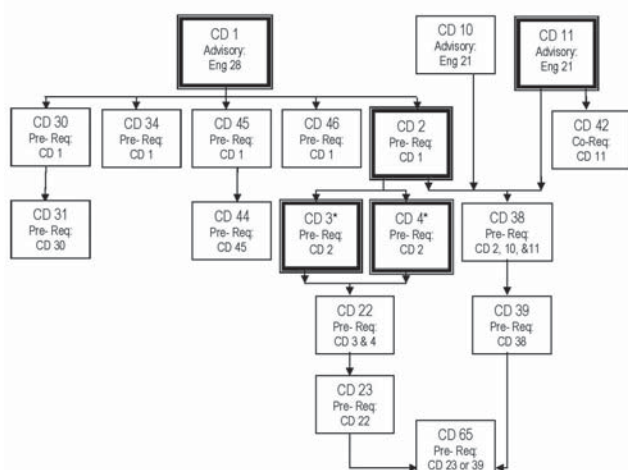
CD 1
Advisory:
Eng 28

CD 10
Advisory:
Eng 21

CD 11
Advisory:
Eng 21

CD 30
Pre- Req:
CD 1

CD 34
Pre- Req:
CD 1

CD 45
Pre- Req:
CD 1

CD 46
Pre- Req:
CD 1

CD 2
Pre- Req:
CD 1

CD 42
Co-Req:
CD 11

CD 31
Pre- Req:
CD 30

CD 44
Pre- Req:
CD 45

CD 3*
Pre- Req:
CD 2

CD 4*
Pre- Req:
CD 2

CD 38
Pre- Req:
CD 2, 10, &11

CD 22
Pre- Req:
CD 3 & 4

CD 39
Pre- Req:
CD 38

CD 23
Pre- Req:
CD 22

CD 65
Pre- Req:
CD 23 or 39